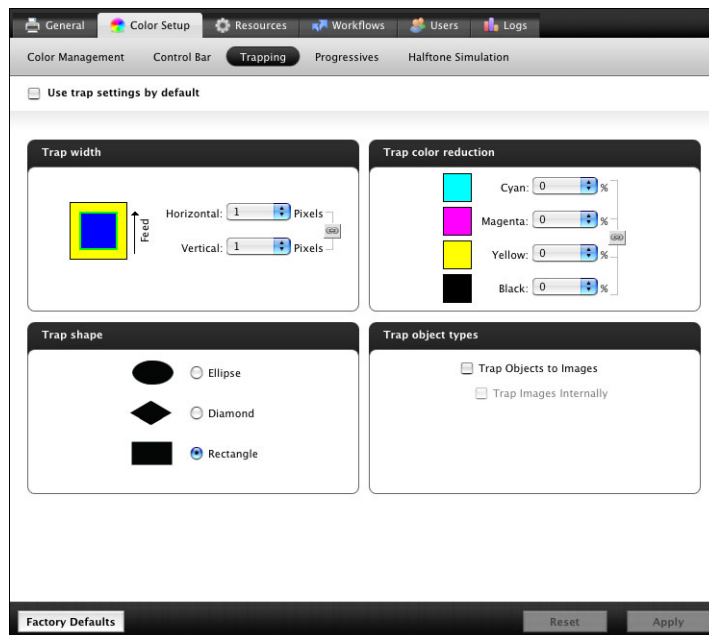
General Color Setup Resources Workflows Users Logs

Color Management Control Bar Trapping Progressives Halftone Simulation

Use trap settings by default

Trap width

Feed

Horizontal: 1 Pixels

Vertical: 1 Pixels

Trap color reduction

Cyan: 0 %

Magenta: 0 %

Yellow: 0 %

Black: 0 %

Trap shape

Ellipse

Diamond

Rectangle

Trap object types

Trap Objects to Images

Trap Images Internally

Factory Defaults

Reset

Apply